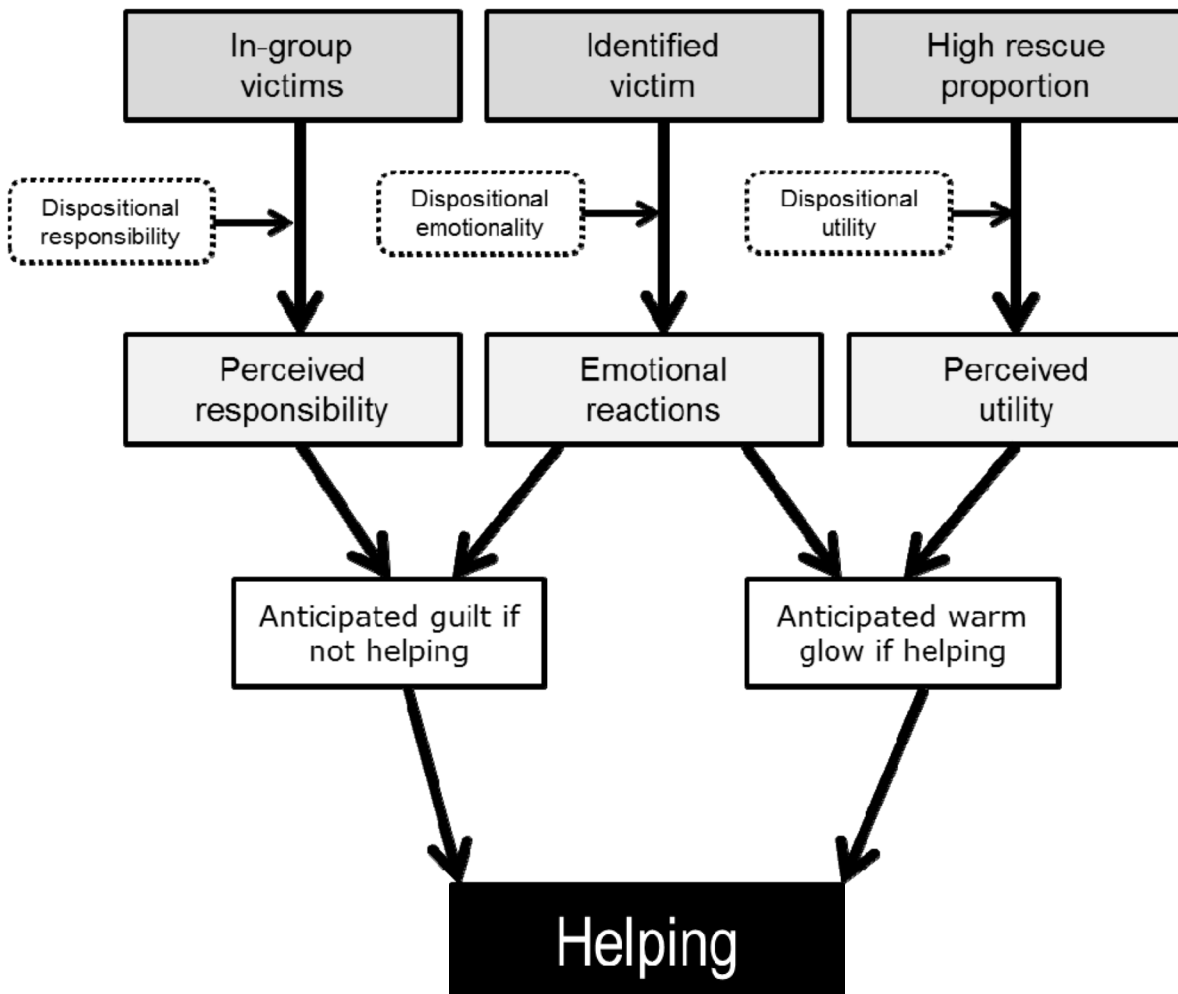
In-group victims

Identified victim

High rescue proportion

Dispositional responsibility

Dispositional emotionality

Dispositional utility

Perceived responsibility

Emotional reactions

Perceived utility

Anticipated guilt if not helping

Anticipated warm glow if helping

Helping